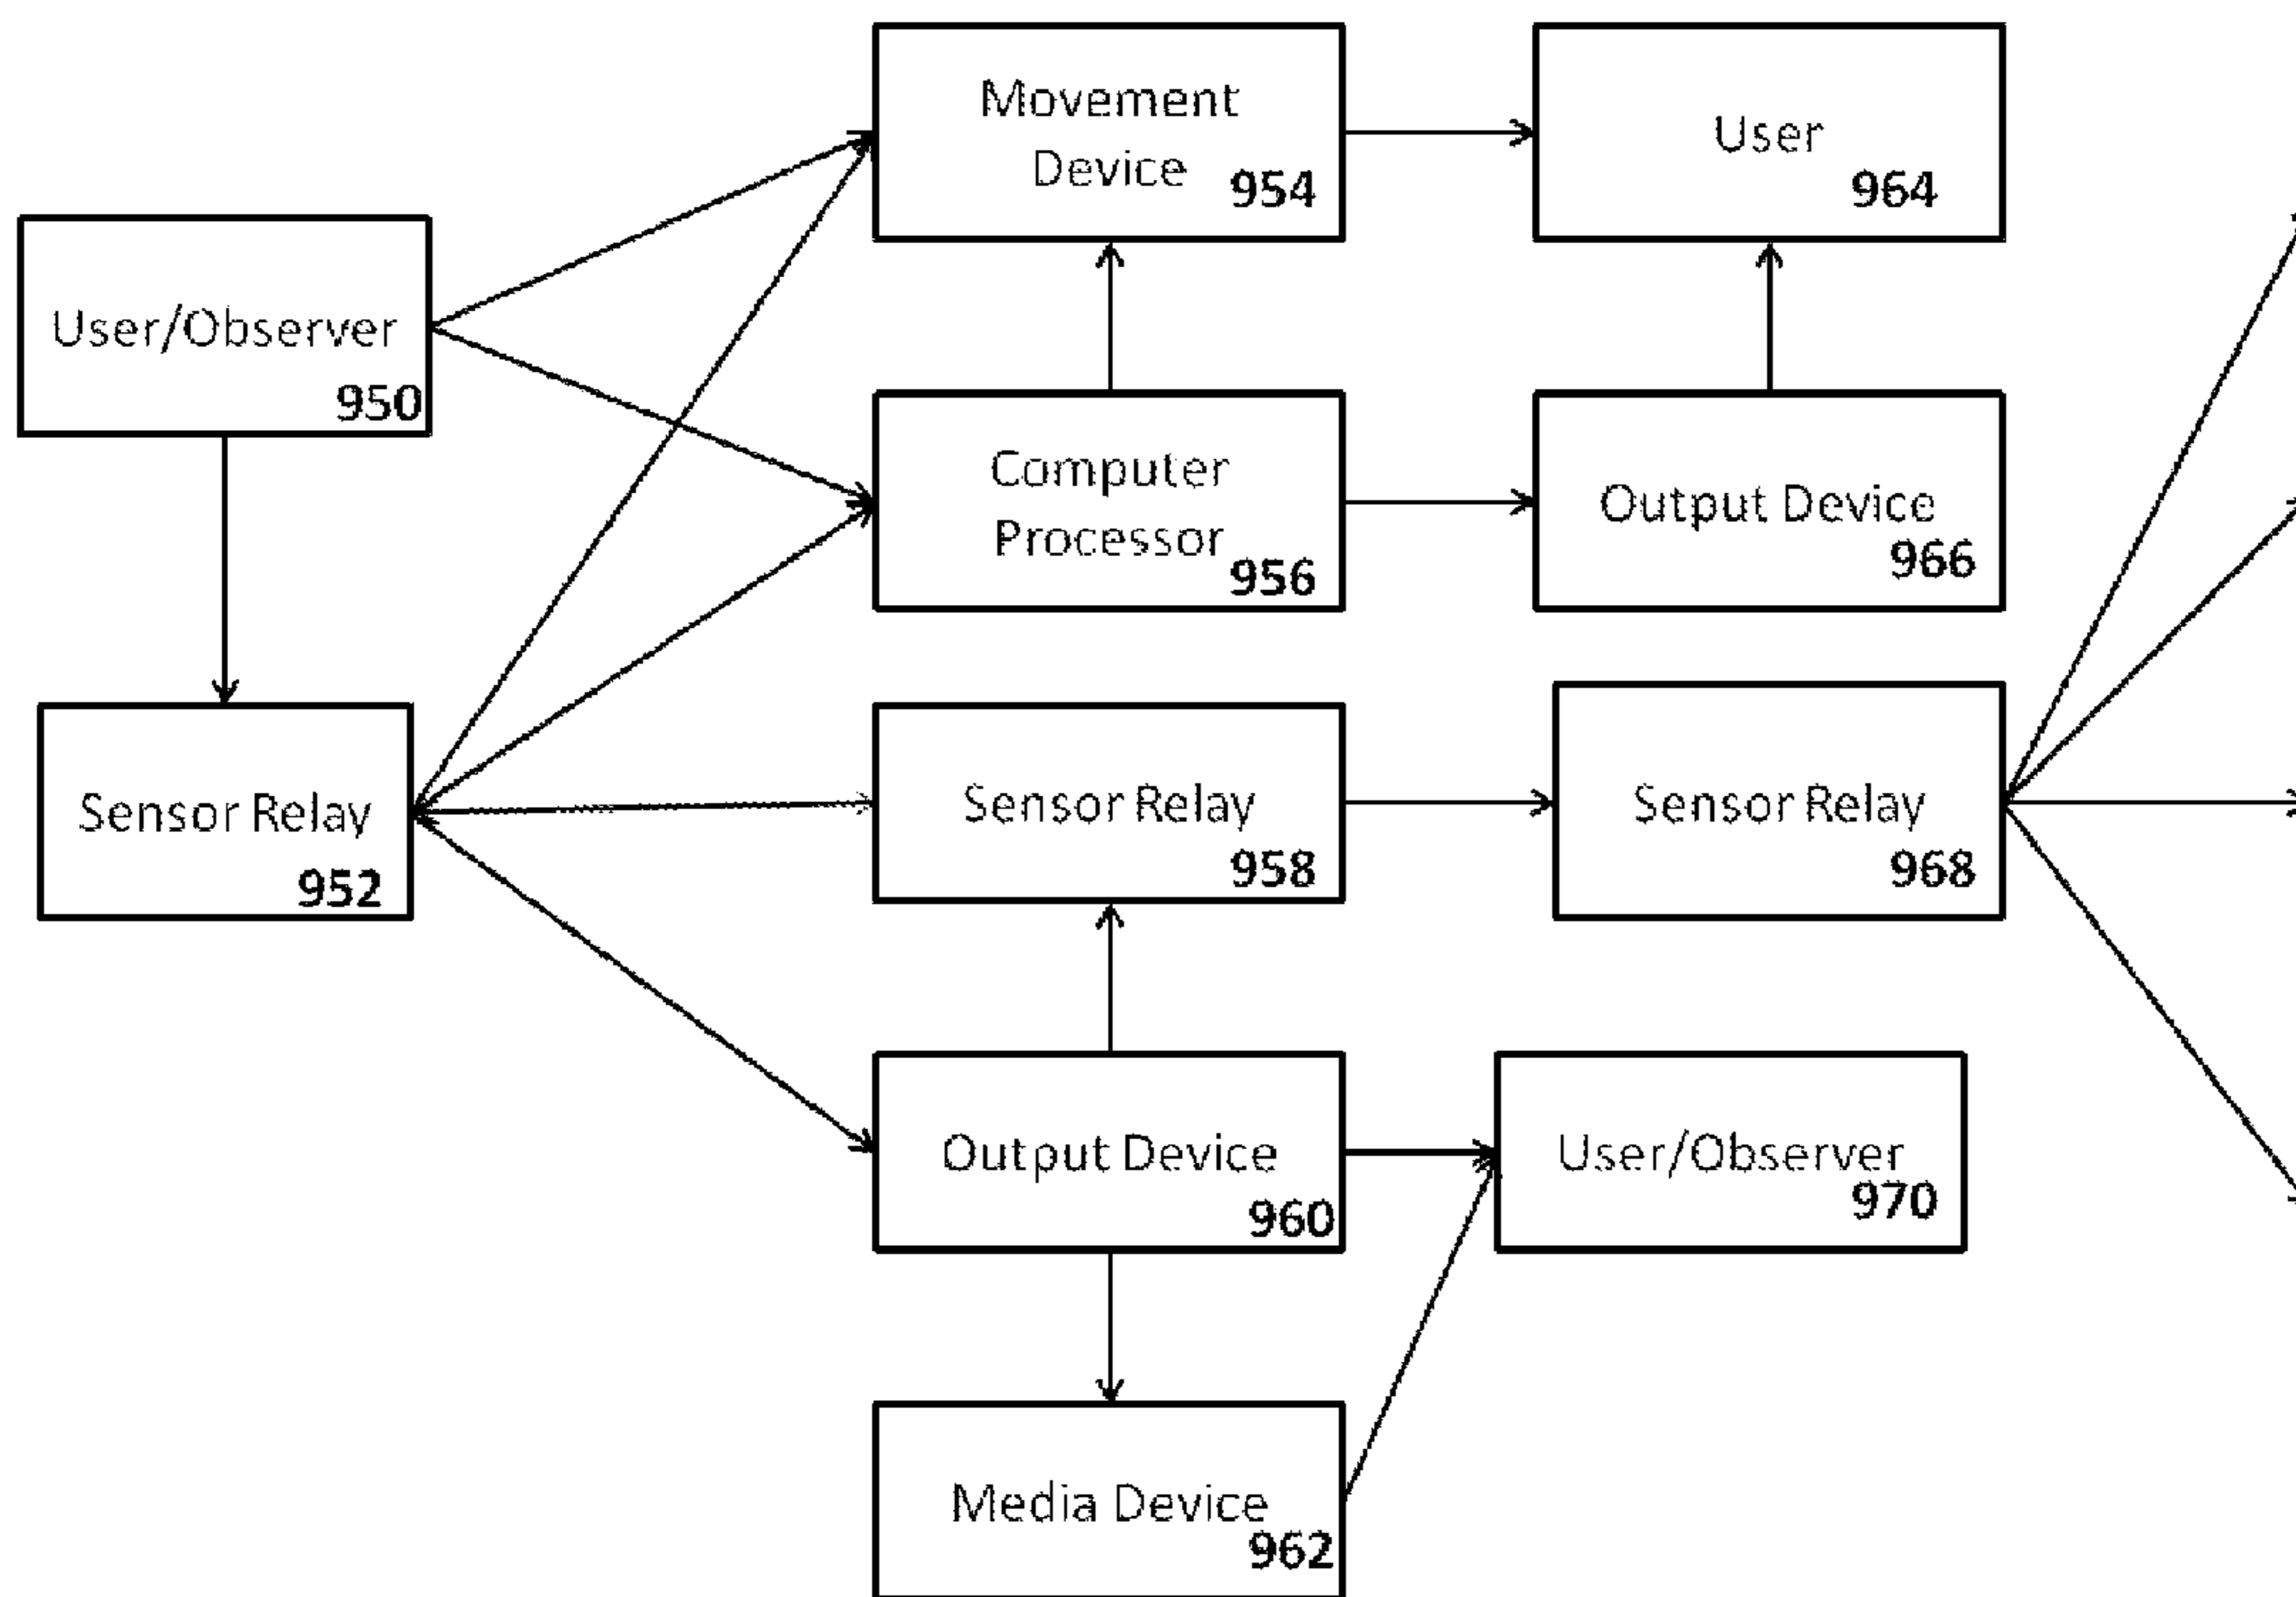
User/Observer
950

Sensor Relay
952

Movement Device
954

Computer Processor
956

Sensor Relay
958

Output Device
960

Media Device
962

User
964

Output Device
966

Sensor Relay
968

User/Observer
970